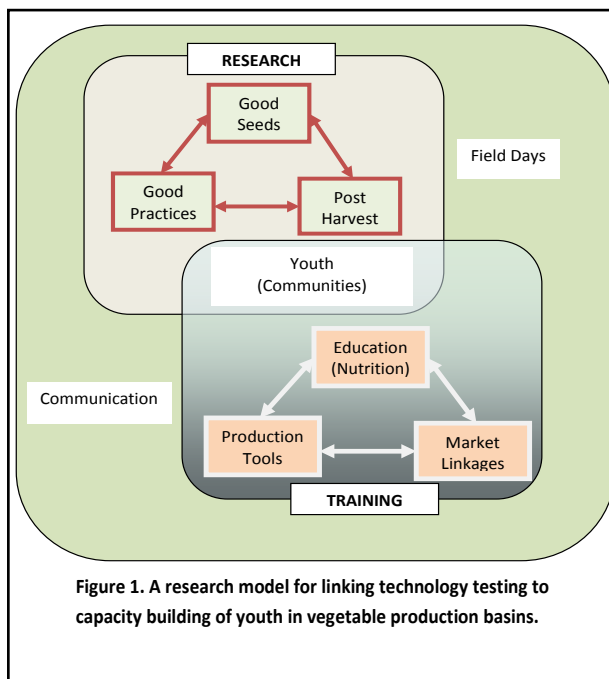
RESEARCH

Good Seeds

Good Practices

Post Harvest

Field Days

Youth (Communities)

Education (Nutrition)

Communication

Production Tools

Market Linkages

TRAINING

Figure 1. A research model for linking technology testing to capacity building of youth in vegetable production basins.